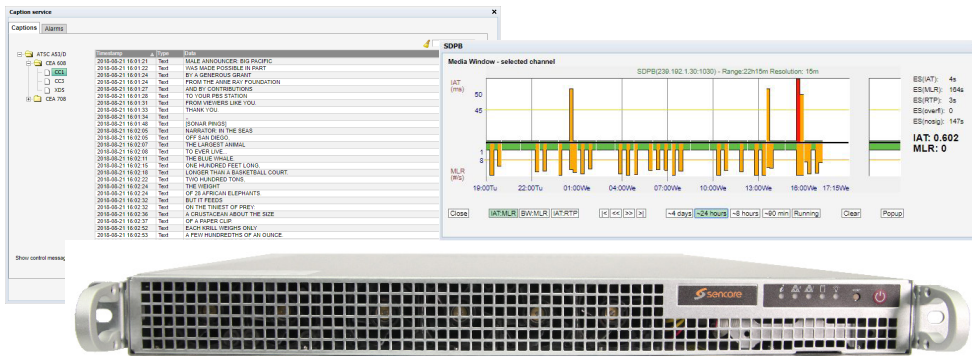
Caption service

Captions | Alarms

ATSC A53/D
CEA 608
CC1
CC3
XDS
CEA 708

| Timestamp | Type | Data |
|---|---|---|
| 2018-08-21 16:01:21 | Text | MALE ANNOUNCER: BIG PACIFIC |
| 2018-08-21 16:01:22 | Text | WAS MADE POSSIBLE IN PART |
| 2018-08-21 16:01:24 | Text | BY A GENEROUS GRANT |
| 2018-08-21 16:01:24 | Text | FROM THE ANNE RAY FOUNDATION |
| 2018-08-21 16:01:27 | Text | AND BY CONTRIBUTIONS |
| 2018-08-21 16:01:28 | Text | TO YOUR PBS STATION |
| 2018-08-21 16:01:31 | Text | FROM VIEWERS LIKE YOU. |
| 2018-08-21 16:01:33 | Text | THANK YOU. |
| 2018-08-21 16:01:34 | Text | . |
| 2018-08-21 16:01:48 | Text | [SONAR PINGS] |
| 2018-08-21 16:02:05 | Text | NARRATOR: IN THE SEAS |
| 2018-08-21 16:02:05 | Text | OFF SAN DIEGO, |
| 2018-08-21 16:02:07 | Text | THE LARGEST ANIMAL |
| 2018-08-21 16:02:08 | Text | TO EVER LIVE... |
| 2018-08-21 16:02:11 | Text | THE BLUE WHALE |
| 2018-08-21 16:02:15 | Text | ONE HUNDRED FEET LONG, |
| 2018-08-21 16:02:18 | Text | LONGER THAN A BASKETBALL COURT. |
| 2018-08-21 16:02:21 | Text | TWO HUNDRED TONS, |
| 2018-08-21 16:02:24 | Text | THE WEIGHT |
| 2018-08-21 16:02:24 | Text | OF 28 AFRICAN ELEPHANTS |
| 2018-08-21 16:02:32 | Text | BUT IT FEEDS |
| 2018-08-21 16:02:32 | Text | ON THE TINIEST OF PREY |
| 2018-08-21 16:02:36 | Text | A CRUSTACEAN ABOUT THE SIZE |
| 2018-08-21 16:02:37 | Text | OF A PAPER CLIP |
| 2018-08-21 16:02:52 | Text | EACH KRILL WEIGHS ONLY |
| 2018-08-21 16:02:53 | Text | A FEW HUNDREDTHS OF AN OUNCE. |

Show control messag

SDPB

Media Window - selected channel

SDPB(239.192.1.30:1030) - Range:22h15m Resolution: 15m

IAT (ms)
50
45
1
8
MLR (#/s)

19:00Tu 22:00Tu 01:00We 04:00We 07:00We 10:00We 13:00We 16:00We 17:15We

ES(IAT): 4s
ES(MLR): 164s
ES(RTP): 3s
ES(overfl): 0
ES(nosig): 147s

IAT: 0.602
MLR: 0

Close | IAT:MLR | BW:MLR | IAT:RTP | |< | << | >> | >| | ~4 days | ~24 hours | ~8 hours | ~90 min | Running | Clear | Popup

sencore